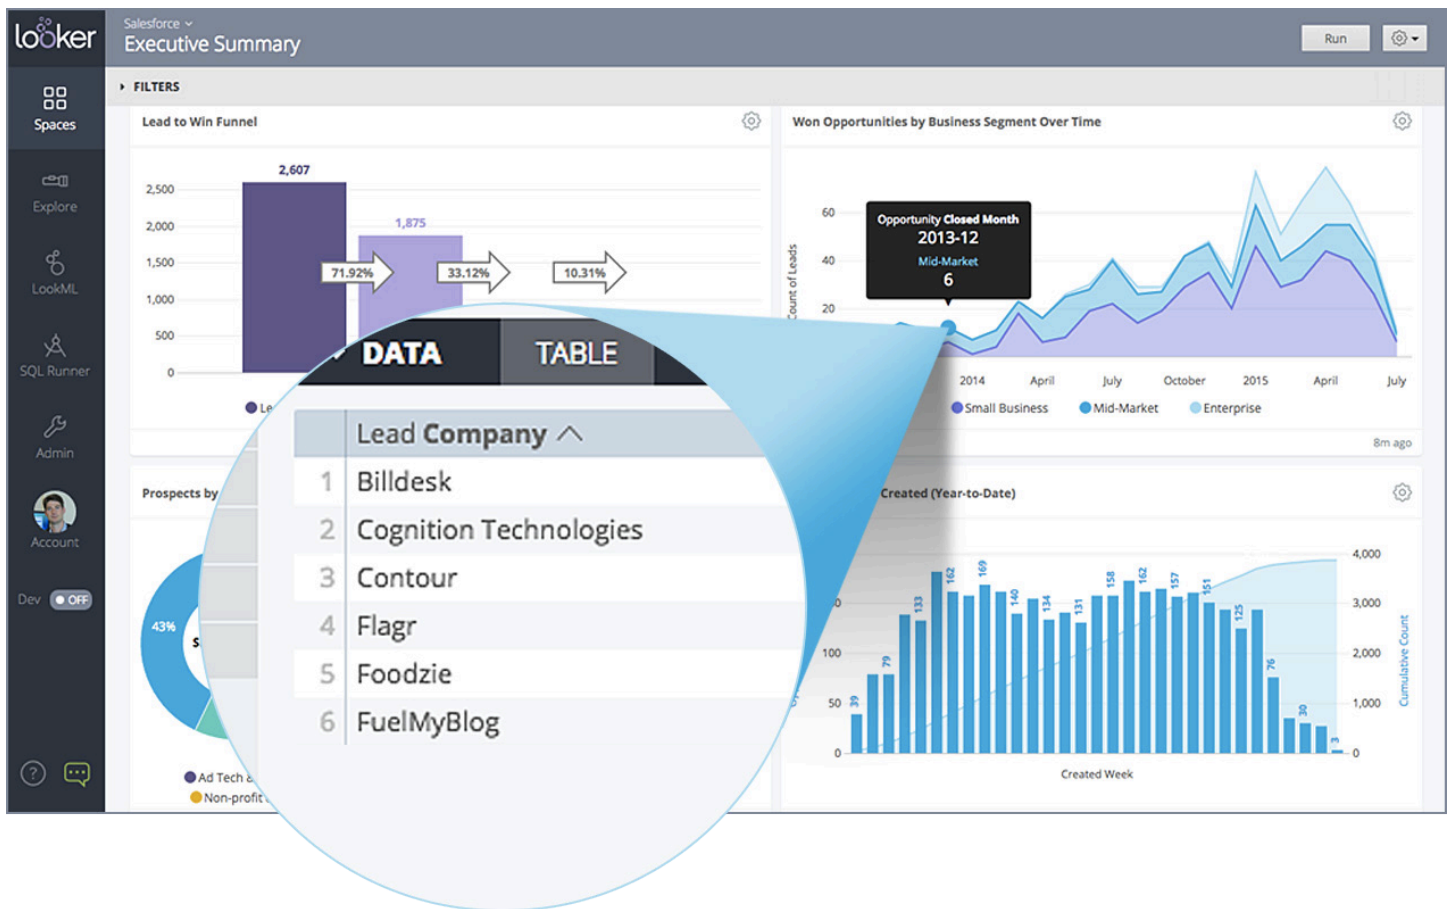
looker

Salesforce
Executive Summary

Run

Spaces
Explore
LookML
SQL Runner
Admin
Account
Dev OFF

FILTERS

Lead to Win Funnel

2,607
1,875
2,500
2,000
1,500
1,000
500
0
71.92%
33.12%
10.31%
Le

Won Opportunities by Business Segment Over Time

Opportunity Closed Month
2013-12
Mid-Market
6

60
40
20
Count of Leads
2014
April
July
October
2015
April
July
Small Business
Mid-Market
Enterprise
8m ago

DATA
TABLE

| | Lead Company |
|---|---|
| 1 | Billdesk |
| 2 | Cognition Technologies |
| 3 | Contour |
| 4 | Flagr |
| 5 | Foodzie |
| 6 | FuelMyBlog |

Prospects by
43%
Ad Tech
Non-profit

Created (Year-to-Date)

4,000
3,000
2,000
1,000
0
Cumulative Count
100
50
0
39
79
133
162
169
140
134
131
158
162
157
151
125
76
30
Created Week